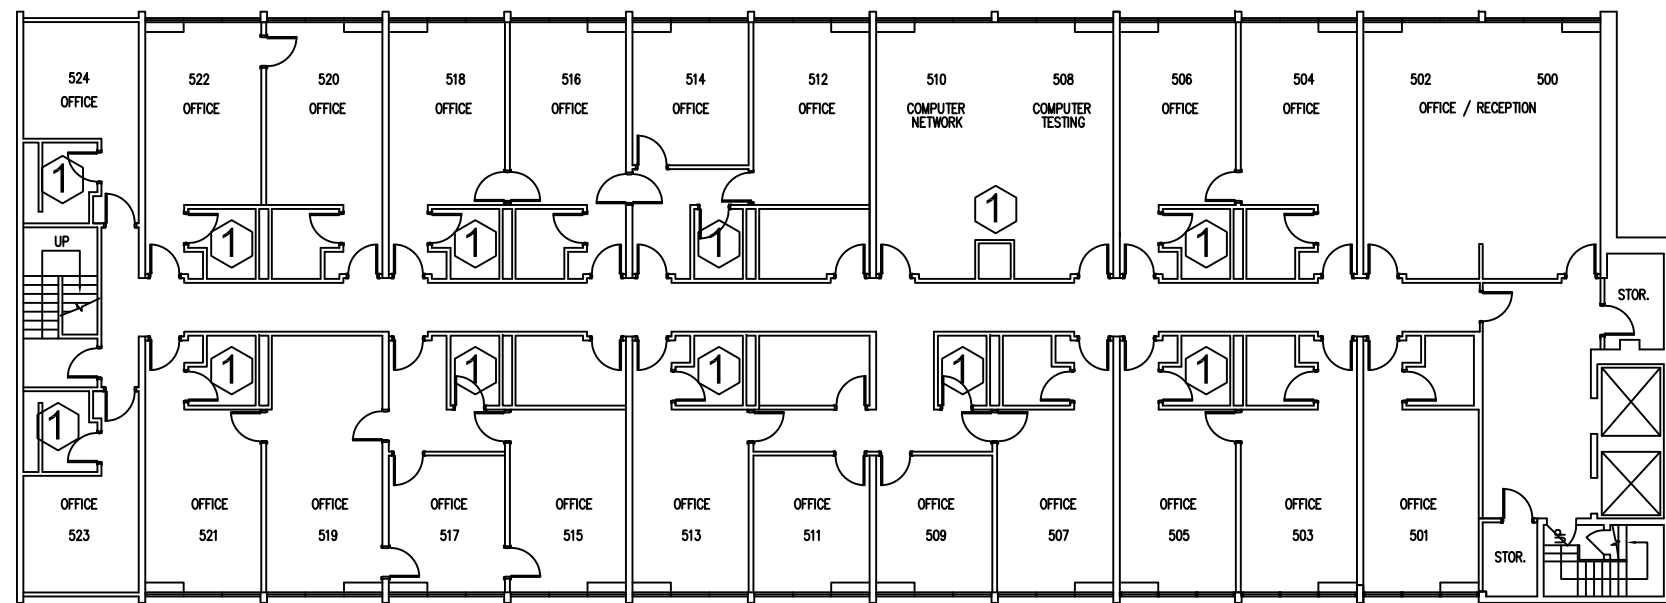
524
OFFICE

522
OFFICE

520
OFFICE

518
OFFICE

516
OFFICE

514
OFFICE

512
OFFICE

510
COMPUTER NETWORK

508
COMPUTER TESTING

506
OFFICE

504
OFFICE

502

500
OFFICE / RECEPTION

1

1

1

1

1

1

UP

1

1

1

1

1

1

1

STOR.

OFFICE
523

OFFICE
521

OFFICE
519

OFFICE
517

OFFICE
515

OFFICE
513

OFFICE
511

OFFICE
509

OFFICE
507

OFFICE
505

OFFICE
503

OFFICE
501

STOR.

UP